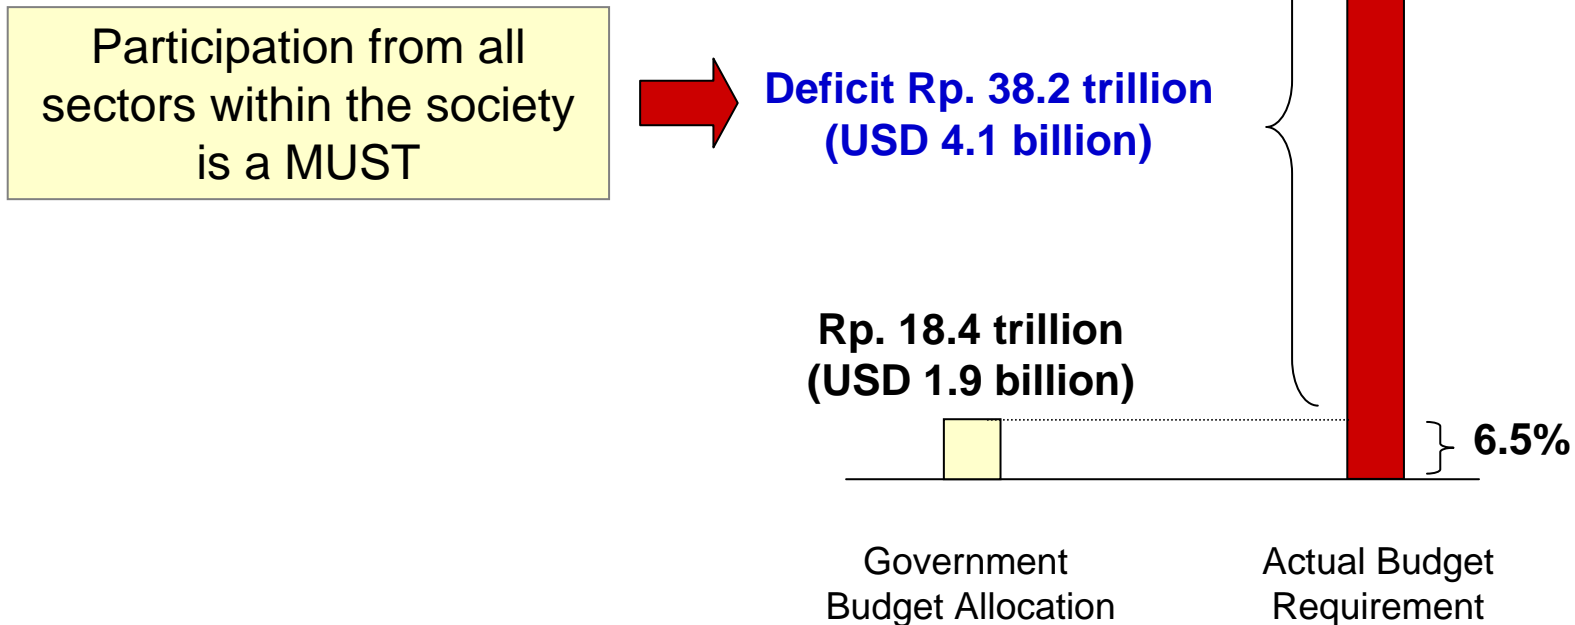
Participation from all sectors within the society is a MUST

Deficit Rp. 38.2 trillion (USD 4.1 billion)

Rp. 18.4 trillion (USD 1.9 billion)

6.5%

Government Budget Allocation

Actual Budget Requirement